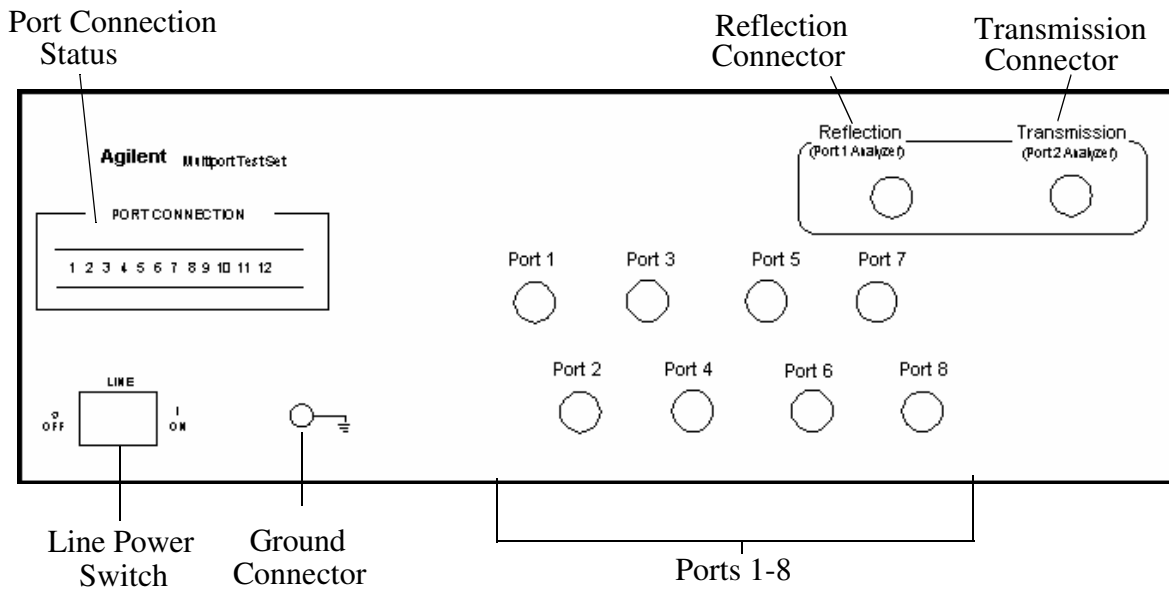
Port Connection Status

Reflection Connector

Transmission Connector

Agilent Multiport Test Set

Reflection (Port 1 Analyzer)

Transmission (Port 2 Analyzer)

PORT CONNECTION

1 2 3 4 5 6 7 8 9 10 11 12

Port 1

Port 3

Port 5

Port 7

Port 2

Port 4

Port 6

Port 8

LINE

0 OFF

I ON

Line Power Switch

Ground Connector

Ports 1-8